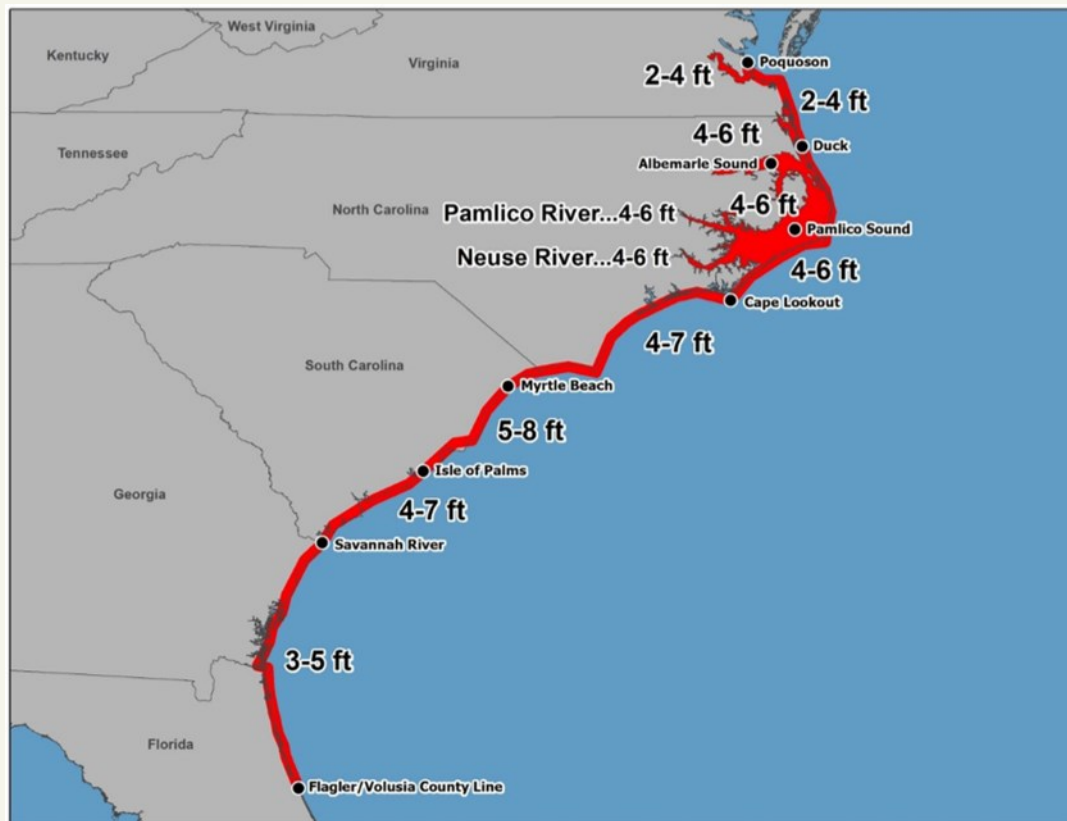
West Virginia
Kentucky
Virginia
Poquoson
2-4 ft
2-4 ft
4-6 ft
Duck
Tennessee
Albemarle Sound
North Carolina
Pamlico River...4-6 ft
4-6 ft
Pamlico Sound
Neuse River...4-6 ft
4-6 ft
Cape Lookout
4-7 ft
South Carolina
Myrtle Beach
5-8 ft
Isle of Palms
Georgia
4-7 ft
Savannah River
3-5 ft
Florida
Flagler/Volusia County Line